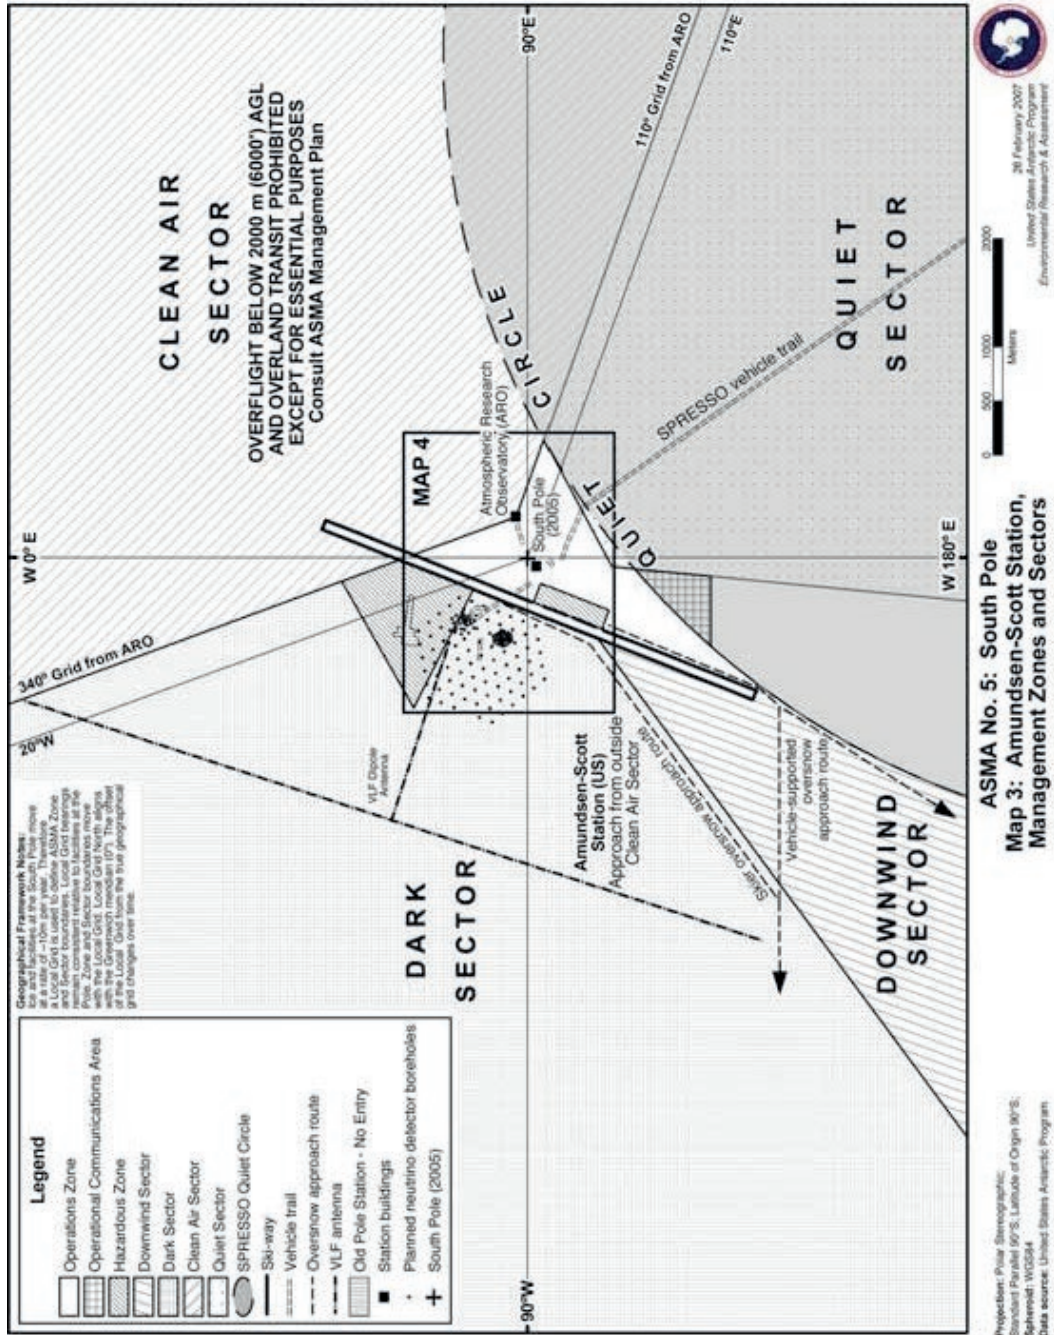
CLEAN AIR SECTOR

OVERFLIGHT BELOW 2000 m (6000') AGL AND OVERLAND TRANSIT PROHIBITED EXCEPT FOR ESSENTIAL PURPOSES
Consult ASMA Management Plan

90°E

110° Grid from ARO

110°E

QUIET SECTOR

CIRCLE

QUIET

SPRESSO vehicle trail

Atmospheric Research Observatory (ARO)

MAP 4

South Pole (2005)

W 0° E

W 180° E

340° Grid from ARO

20°W

VLF Dipole Antenna

Amundsen-Scott Station (US)
Approach from outside Clean Air Sector

Skier oversnow approach route

Vehicle-supported oversnow approach route

DARK SECTOR

DOWNWIND SECTOR

Geographical Framework Notes:
Ice and facilities at the South Pole move at a rate of ~10m per year. Therefore a Local Grid is used to define ASMA Zone and Sector boundaries. Local Grid bearings remain consistent relative to facilities at the Pole. Zone and Sector boundaries move with the ice. Local Grid North aligns with the Greenwich meridian (0°). The offset of the Local Grid from the true geographical grid changes over time.

Legend
Operations Zone
Operational Communications Area
Hazardous Zone
Downwind Sector
Dark Sector
Clean Air Sector
Quiet Sector
SPRESSO Quiet Circle
Ski-way
Vehicle trail
Oversnow approach route
VLF antenna
Old Pole Station - No Entry
Station buildings
Planned neutrino detector boreholes
South Pole (2005)

90°W

0 500 1000 2000
Meters

ASMA No. 5: South Pole
Map 3: Amundsen-Scott Station, Management Zones and Sectors

Projection: Polar Stereographic
Standard Parallel 90°S; Latitude of Origin 90°S
Spheroid: WGS84
Data source: United States Antarctic Program

26 February 2007
United States Antarctic Program
Environmental Research & Assessment